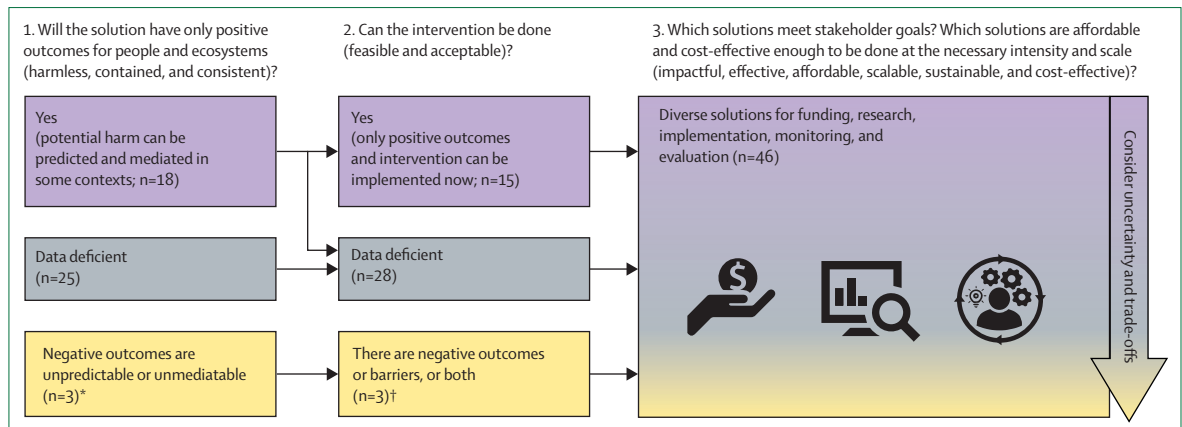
1. Will the solution have only positive outcomes for people and ecosystems (harmless, contained, and consistent)?

2. Can the intervention be done (feasible and acceptable)?

3. Which solutions meet stakeholder goals? Which solutions are affordable and cost-effective enough to be done at the necessary intensity and scale (impactful, effective, affordable, scalable, sustainable, and cost-effective)?

Yes
(potential harm can be predicted and mediated in some contexts; n=18)

Yes
(only positive outcomes and intervention can be implemented now; n=15)

Diverse solutions for funding, research, implementation, monitoring, and evaluation (n=46)

Consider uncertainty and trade-offs

Data deficient
(n=25)

Data deficient
(n=28)

Negative outcomes are unpredictable or unmediatable
(n=3)*

There are negative outcomes or barriers, or both
(n=3)†